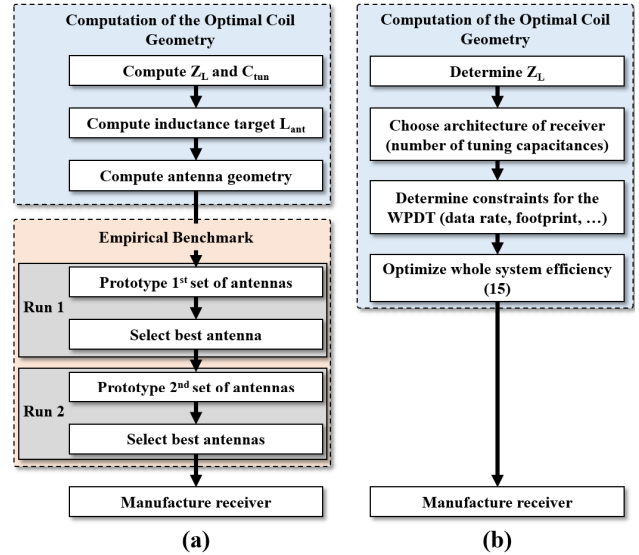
Computation of the Optimal Coil Geometry

Compute $Z_L$ and $C_{tun}$

Compute inductance target $L_{ant}$

Compute antenna geometry

Empirical Benchmark

Run 1

Prototype 1$^{st}$ set of antennas

Select best antenna

Run 2

Prototype 2$^{nd}$ set of antennas

Select best antennas

Manufacture receiver

(a)

Computation of the Optimal Coil Geometry

Determine $Z_L$

Choose architecture of receiver (number of tuning capacitances)

Determine constraints for the WPDT (data rate, footprint, …)

Optimize whole system efficiency (15)

Manufacture receiver

(b)